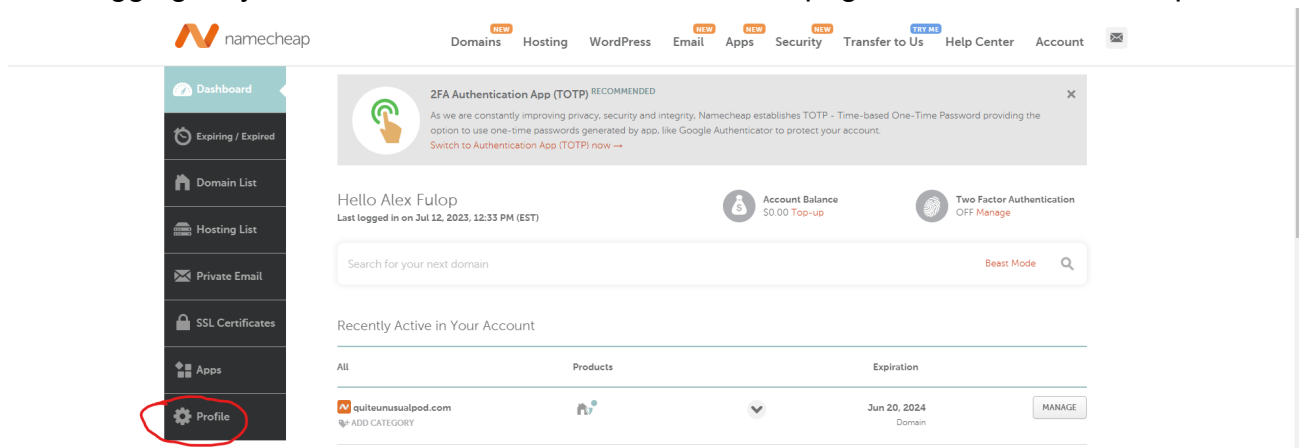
namecheap

Domains NEW Hosting WordPress Email NEW Apps NEW Security NEW Transfer to Us TRY ME Help Center Account

Dashboard

Expiring / Expired

Domain List

Hosting List

Private Email

SSL Certificates

Apps

Profile

2FA Authentication App (TOTP) RECOMMENDED

As we are constantly improving privacy, security and integrity, Namecheap establishes TOTP - Time-based One-Time Password providing the option to use one-time passwords generated by app, like Google Authenticator to protect your account.

Switch to Authentication App (TOTP) now →

Hello Alex Fulop

Last logged in on Jul 12, 2023, 12:33 PM (EST)

Account Balance
$0.00 Top-up

Two Factor Authentication
OFF Manage

Search for your next domain

Beast Mode

Recently Active in Your Account

| All | Products | | Expiration | |
|---|---|---|---|---|
| quiteunusualpod.com ADD CATEGORY | | | Jun 20, 2024 Domain | MANAGE |